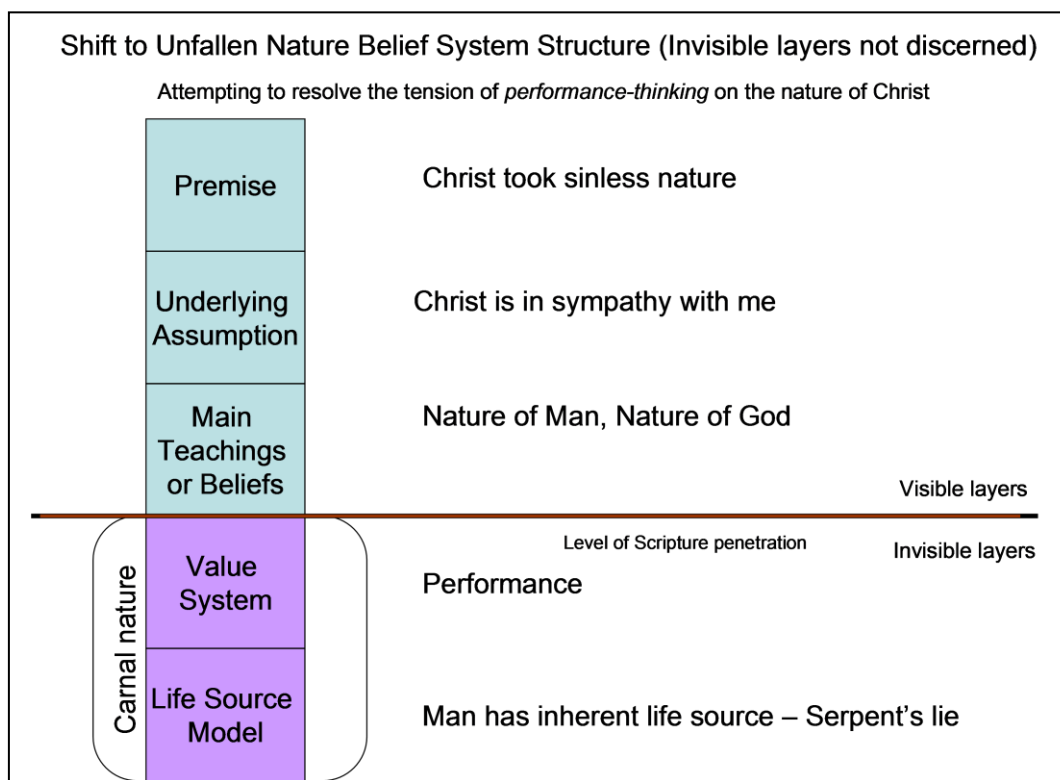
Shift to Unfallen Nature Belief System Structure (Invisible layers not discerned)

Attempting to resolve the tension of *performance-thinking* on the nature of Christ

Premise

Christ took sinless nature

Underlying Assumption

Christ is in sympathy with me

Main Teachings or Beliefs

Nature of Man, Nature of God

Visible layers

Level of Scripture penetration

Invisible layers

Carnal nature

Value System

Performance

Life Source Model

Man has inherent life source – Serpent's lie